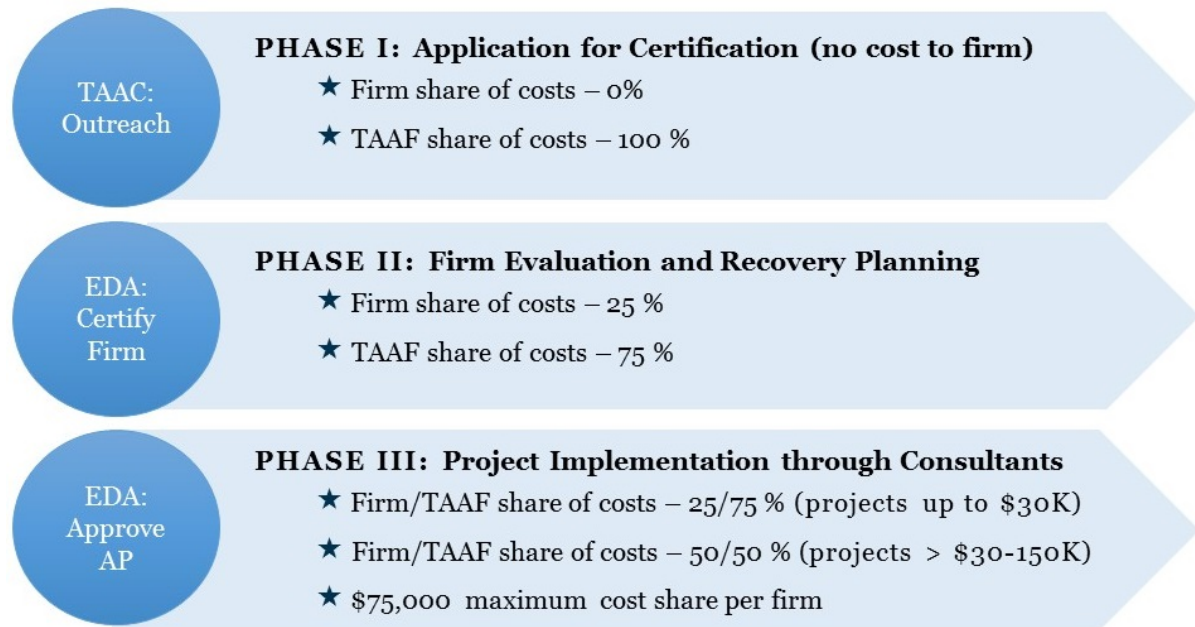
TAAC: Outreach

PHASE I: Application for Certification (no cost to firm)

★ Firm share of costs – 0%

★ TAAF share of costs – 100 %

EDA: Certify Firm

PHASE II: Firm Evaluation and Recovery Planning

★ Firm share of costs – 25 %

★ TAAF share of costs – 75 %

EDA: Approve AP

PHASE III: Project Implementation through Consultants

★ Firm/TAAF share of costs – 25/75 % (projects up to \$30K)

★ Firm/TAAF share of costs – 50/50 % (projects > \$30-150K)

★ \$75,000 maximum cost share per firm